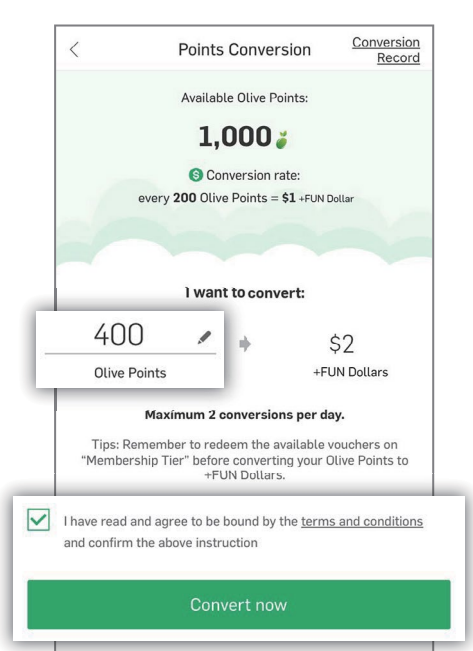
<

Points Conversion

Conversion Record

Available Olive Points:

1,000

Conversion rate:

every 200 Olive Points = $1 +FUN Dollar

I want to convert:

400

Olive Points

$2

+FUN Dollars

Maximum 2 conversions per day.

Tips: Remember to redeem the available vouchers on "Membership Tier" before converting your Olive Points to +FUN Dollars.

I have read and agree to be bound by the terms and conditions and confirm the above instruction

Convert now